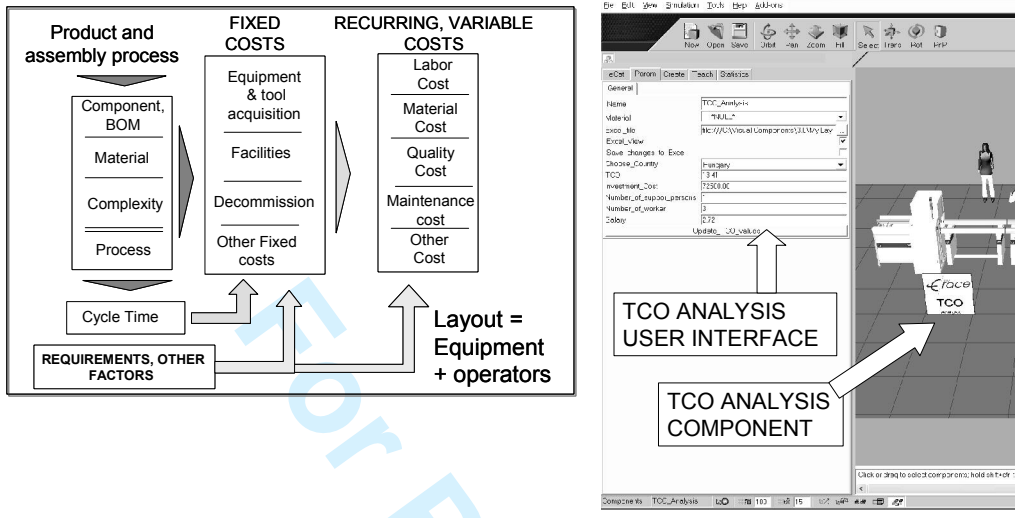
Product and assembly process

Component, BOM

Material

Complexity

Process

Cycle Time

REQUIREMENTS, OTHER FACTORS

FIXED COSTS

Equipment & tool acquisition

Facilities

Decommission

Other Fixed costs

RECURRING, VARIABLE COSTS

Labor Cost

Material Cost

Quality Cost

Maintenance cost

Other Cost

Layout = Equipment + operators

File Edit View Simulation Tools Help Add-ons

New Open Save Orbit Pan Zoom Fill Select Trans Rot PnP

eCat Param Create Teach Statistics

General

Name TCO_Analysis

Material *NULL*

excel_file file:///C:\Visual Components\3DAutoLay

Excel_view

Save changes to Excel

Choose_Country Hungary

TCO 13.41

Investment_Cost 72500.00

Number_of_support_persons 1

Number_of_worker 3

Salary 2.72

Update_TCO_values

TCO ANALYSIS USER INTERFACE

TCO ANALYSIS COMPONENT

face

TCO

Click or drag to select components; hold shift+ctrl

Components TCO_Analysis 100 15